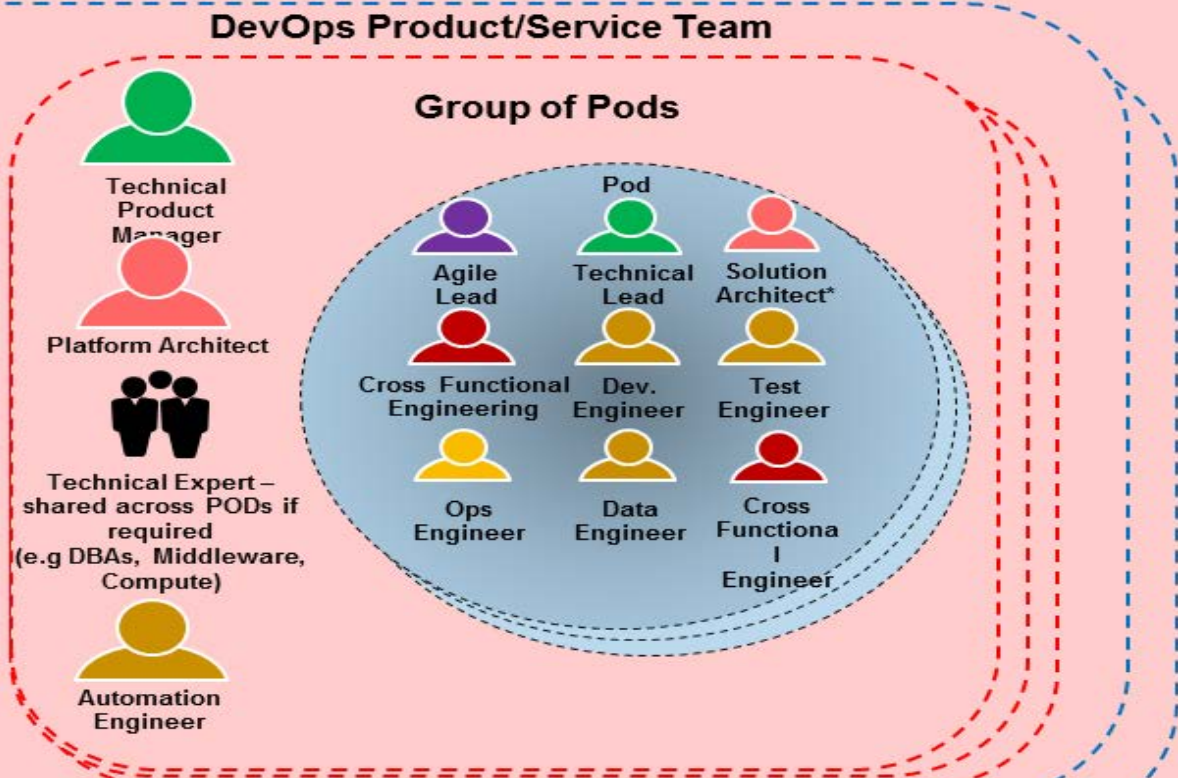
DevOps Product/Service Team

Group of Pods

Technical Product Manager

Platform Architect

Technical Expert – shared across PODs if required (e.g DBAs, Middleware, Compute)

Automation Engineer

Pod

Agile Lead

Technical Lead

Solution Architect*

Cross Functional Engineering

Dev. Engineer

Test Engineer

Ops Engineer

Data Engineer

Cross Functiona l Engineer